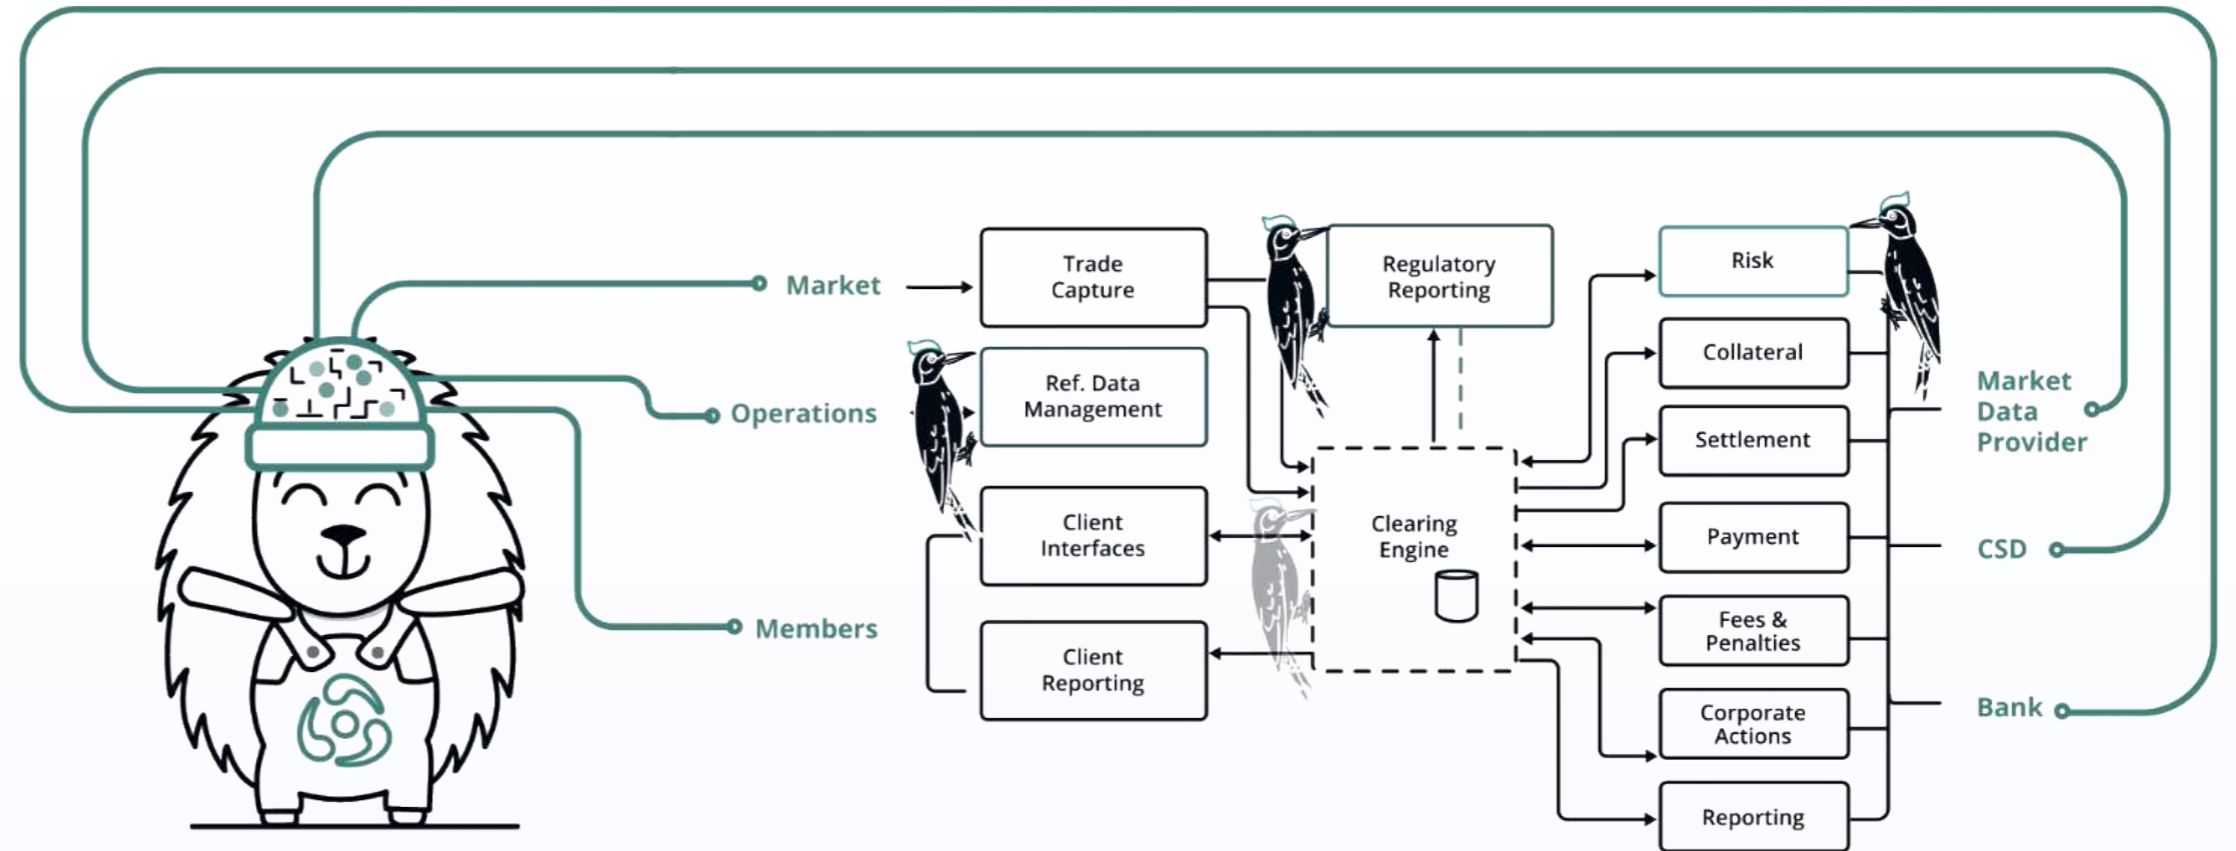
Market

Operations

Members

Trade Capture

Ref. Data Management

Client Interfaces

Client Reporting

Regulatory Reporting

Clearing Engine

Risk

Collateral

Settlement

Payment

Fees & Penalties

Corporate Actions

Reporting

Market Data Provider

CSD

Bank